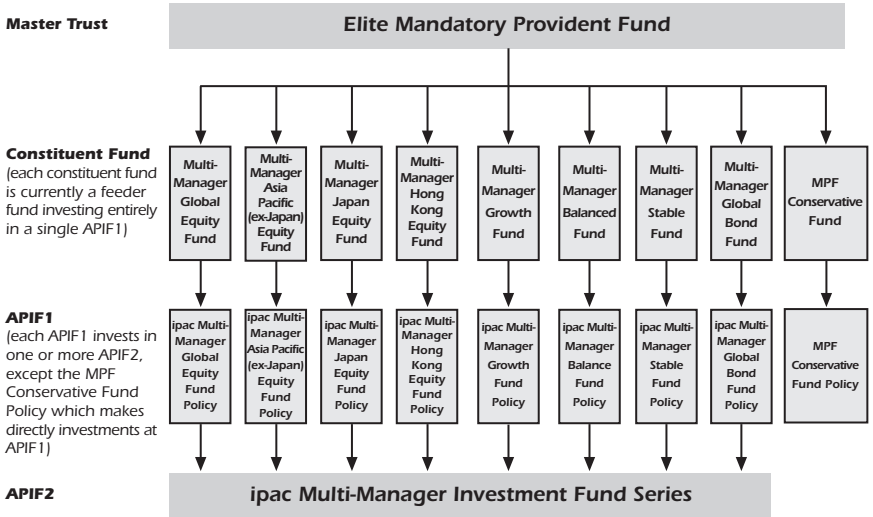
Master Trust

Elite Mandatory Provident Fund

Constituent Fund
(each constituent fund is currently a feeder fund investing entirely in a single APIF1)

Multi-Manager Global Equity Fund

Multi-Manager Asia Pacific (ex-Japan) Equity Fund

Multi-Manager Japan Equity Fund

Multi-Manager Hong Kong Equity Fund

Multi-Manager Growth Fund

Multi-Manager Balanced Fund

Multi-Manager Stable Fund

Multi-Manager Global Bond Fund

MPF Conservative Fund

APIF1
(each APIF1 invests in one or more APIF2, except the MPF Conservative Fund Policy which makes directly investments at APIF1)

ipac Multi-Manager Global Equity Fund Policy

ipac Multi-Manager Asia Pacific (ex-Japan) Equity Fund Policy

ipac Multi-Manager Japan Equity Fund Policy

ipac Multi-Manager Hong Kong Equity Fund Policy

ipac Multi-Manager Growth Fund Policy

ipac Multi-Manager Balance Fund Policy

ipac Multi-Manager Stable Fund Policy

ipac Multi-Manager Global Bond Fund Policy

MPF Conservative Fund Policy

APIF2

ipac Multi-Manager Investment Fund Series